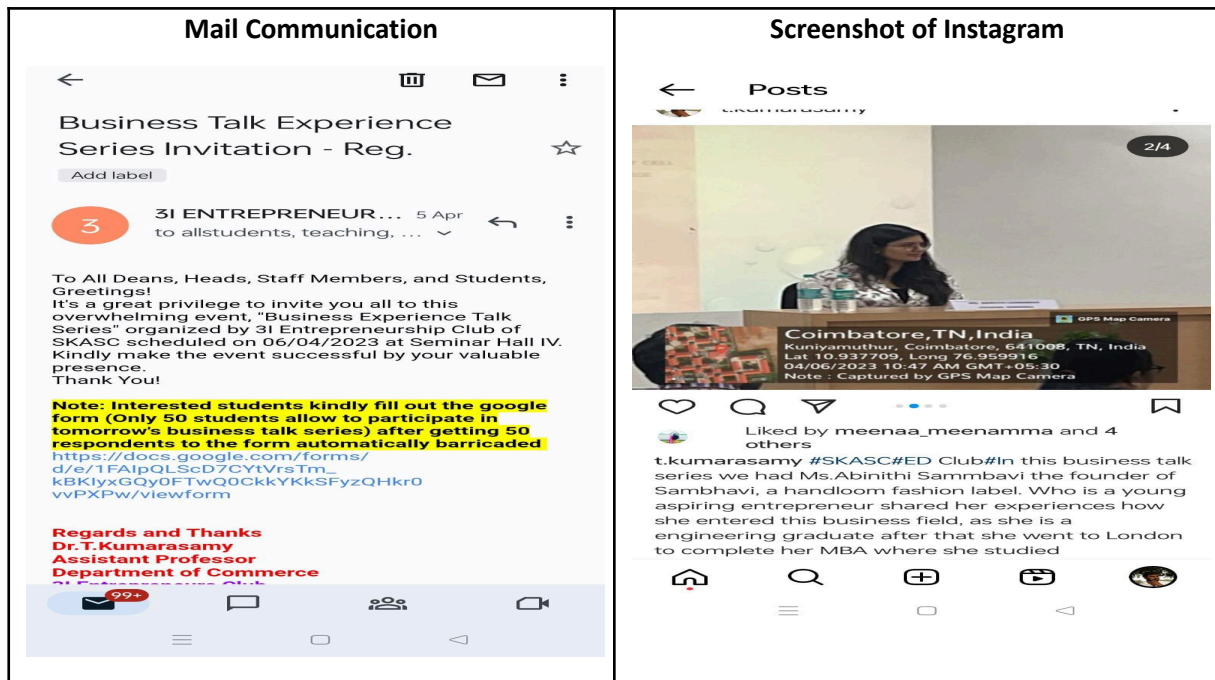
| Mail Communication | Screenshot of Instagram |
|---|---|

Business Talk Experience Series Invitation - Reg.

Add label

3

3I ENTREPRENEUR... 5 Apr

to allstudents, teaching, ...

To All Deans, Heads, Staff Members, and Students,
Greetings!
It's a great privilege to invite you all to this overwhelming event, "Business Experience Talk Series" organized by 3I Entrepreneurship Club of SKASC scheduled on 06/04/2023 at Seminar Hall IV. Kindly make the event successful by your valuable presence.
Thank You!

Note: Interested students kindly fill out the google form (Only 50 students allow to participate in tomorrow's business talk series) after getting 50 respondents to the form automatically barricaded
https://docs.google.com/forms/d/e/1FAIpQLScD7CYtVrsTm_kBKIyxGQy0FTwQ0CkkYKkSFyzQHkr0vvPXPw/viewform

Regards and Thanks
Dr.T.Kumarasamy
Assistant Professor
Department of Commerce
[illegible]

99+

Posts

t.kumarasamy

2/4

GPS Map Camera

Coimbatore,TN,India
Kuniyamuthur, Coimbatore, 641008, TN, India
Lat 10.937709, Long 76.959916
04/06/2023 10:47 AM GMT+05:30
Note : Captured by GPS Map Camera

Liked by meenaa_meenamma and 4 others

t.kumarasamy #SKASC#ED Club#In this business talk series we had Ms.Abinithi Sammbavi the founder of Sambhavi, a handloom fashion label. Who is a young aspiring entrepreneur shared her experiences how she entered this business field, as she is a engineering graduate after that she went to London to complete her MBA where she studied